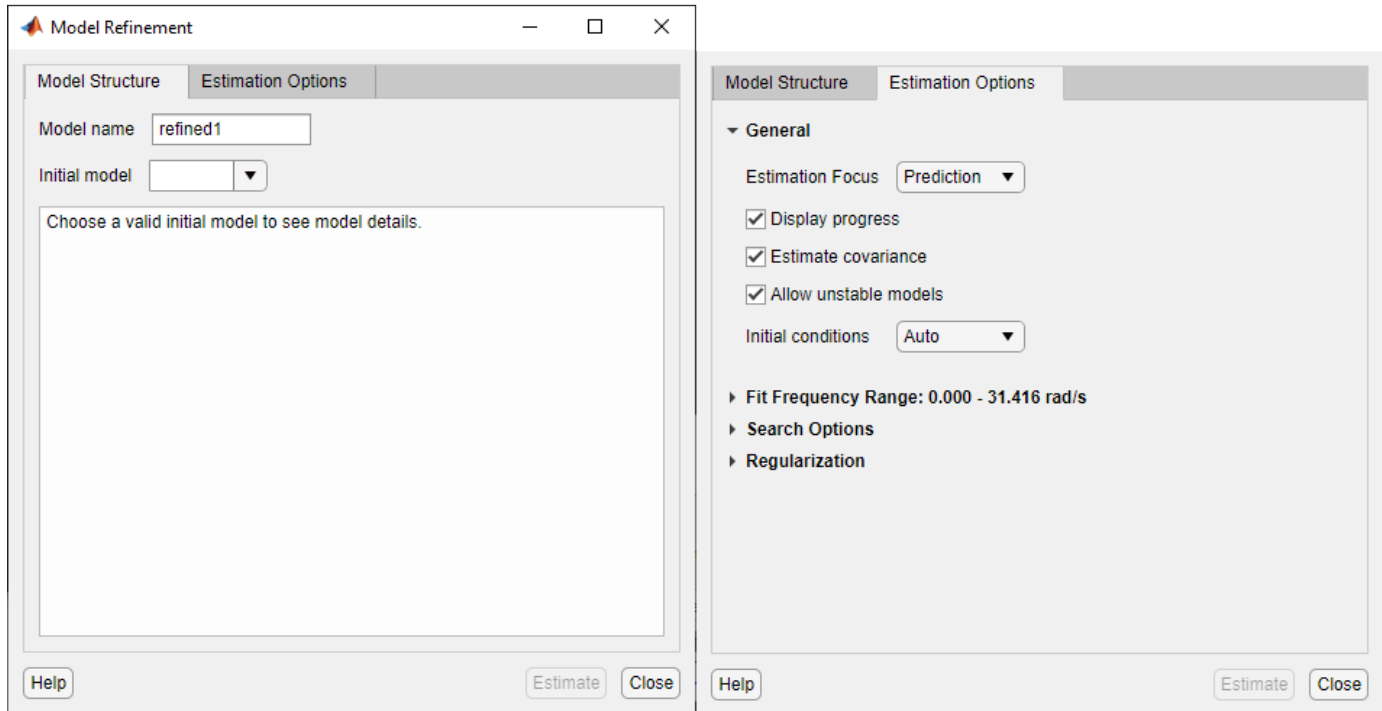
Model Refinement

Model Structure
Estimation Options

Model name refined1

Initial model

Choose a valid initial model to see model details.

Help
Estimate
Close

Model Structure
Estimation Options

General

Estimation Focus Prediction

Display progress

Estimate covariance

Allow unstable models

Initial conditions Auto

Fit Frequency Range: 0.000 - 31.416 rad/s

Search Options

Regularization

Help
Estimate
Close